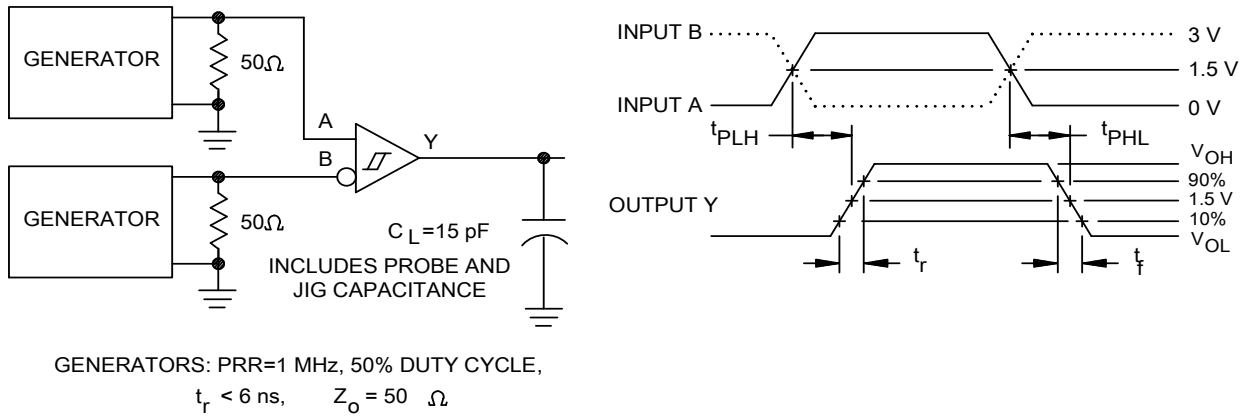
GENERATOR

50Ω

A

B

Y

GENERATOR

50Ω

$C_L$=15 pF

INCLUDES PROBE AND JIG CAPACITANCE

GENERATORS: PRR=1 MHz, 50% DUTY CYCLE, $t_r$ < 6 ns, $Z_o$ = 50 Ω

INPUT B

INPUT A

3 V

1.5 V

0 V

$t_{PLH}$

$t_{PHL}$

OUTPUT Y

$V_{OH}$

90%

1.5 V

10%

$V_{OL}$

$t_r$

$t_f$